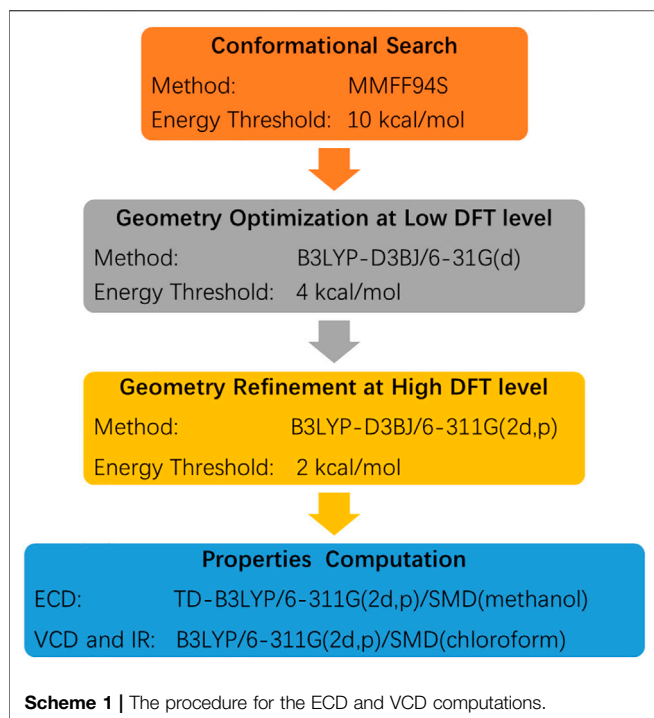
Conformational Search

Method: MMFF94S

Energy Threshold: 10 kcal/mol

Geometry Optimization at Low DFT level

Method: B3LYP-D3BJ/6-31G(d)

Energy Threshold: 4 kcal/mol

Geometry Refinement at High DFT level

Method: B3LYP-D3BJ/6-311G(2d,p)

Energy Threshold: 2 kcal/mol

Properties Computation

ECD: TD-B3LYP/6-311G(2d,p)/SMD(methanol)

VCD and IR: B3LYP/6-311G(2d,p)/SMD(chloroform)

Scheme 1 | The procedure for the ECD and VCD computations.